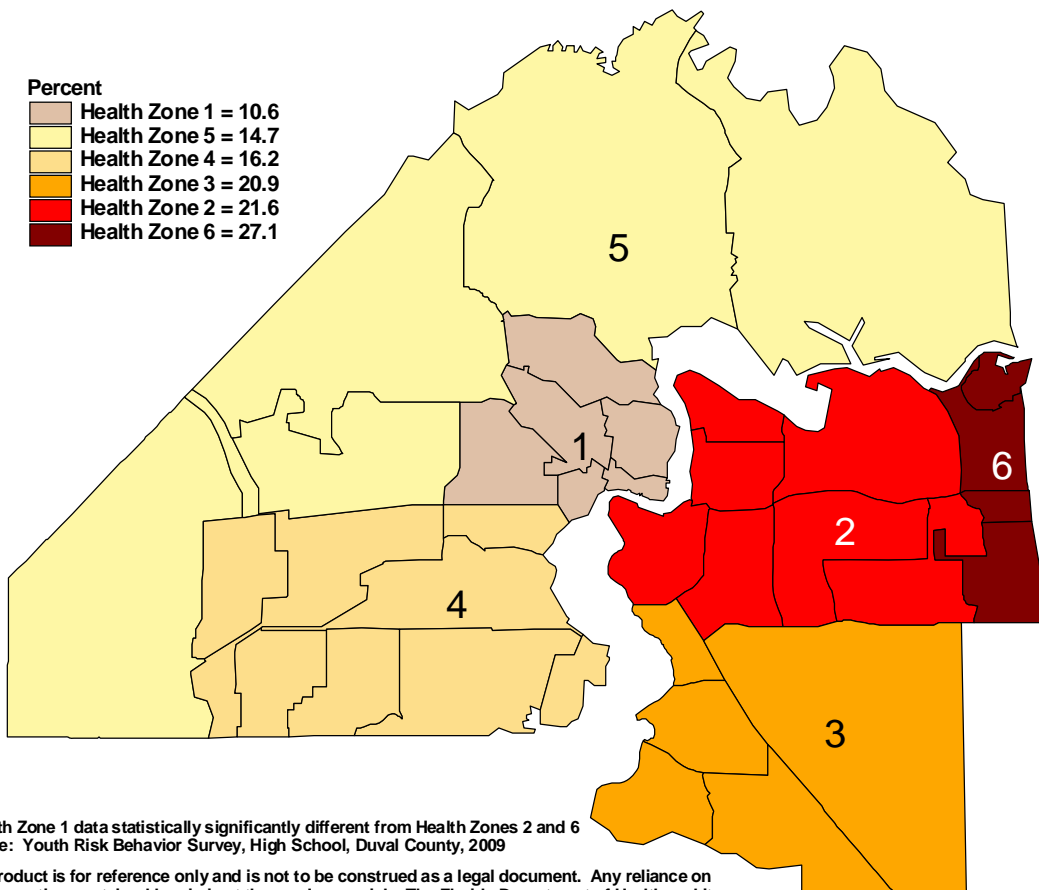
Percent
Health Zone 1 = 10.6
Health Zone 5 = 14.7
Health Zone 4 = 16.2
Health Zone 3 = 20.9
Health Zone 2 = 21.6
Health Zone 6 = 27.1

5

1

6

2

4

3

th Zone 1 data statistically significantly different from Health Zones 2 and 6
e: Youth Risk Behavior Survey, High School, Duval County, 2009

roduct is for reference only and is not to be construed as a legal document. Any reliance on
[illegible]